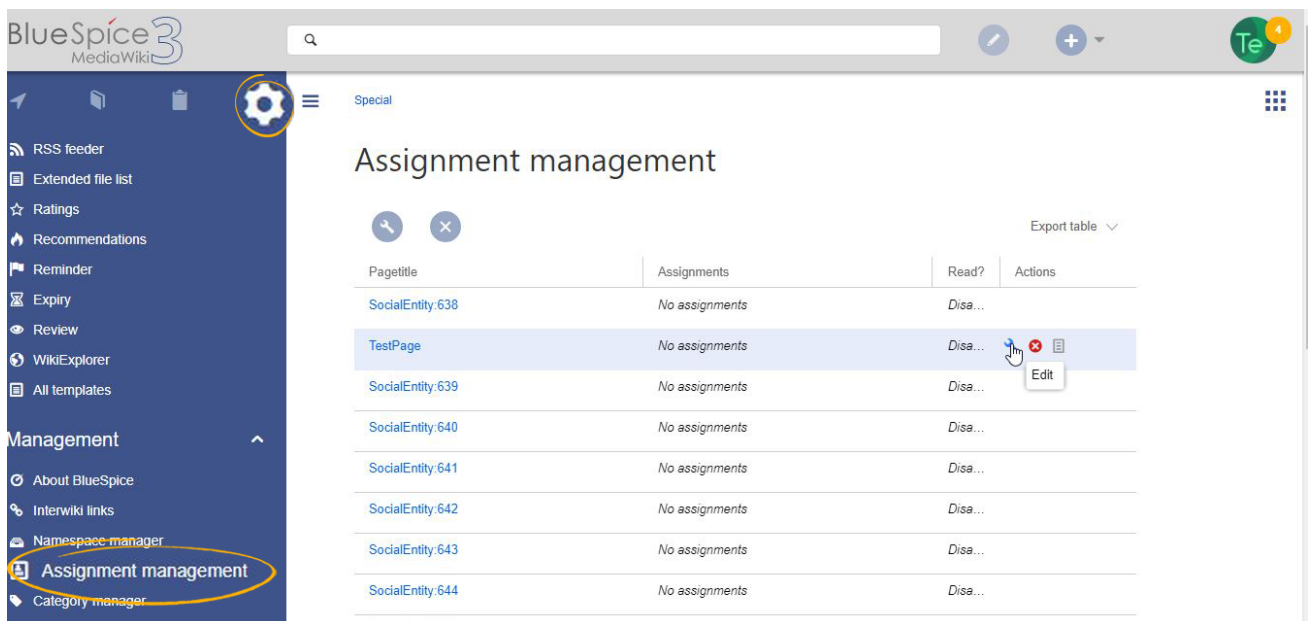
BlueSpice 3 MediaWiki

Te 4

RSS feeder
Extended file list
Ratings
Recommendations
Reminder
Expiry
Review
WikiExplorer
All templates

Management

About BlueSpice
Interwiki links
Namespace manager
Assignment management
Category manager

Special

Assignment management

Export table

| Pagetitle | Assignments | Read? | Actions |
|---|---|---|---|
| SocialEntity:638 | No assignments | Disa... | |
| TestPage | No assignments | Disa... | Edit |
| SocialEntity:639 | No assignments | Disa... | |
| SocialEntity:640 | No assignments | Disa... | |
| SocialEntity:641 | No assignments | Disa... | |
| SocialEntity:642 | No assignments | Disa... | |
| SocialEntity:643 | No assignments | Disa... | |
| SocialEntity:644 | No assignments | Disa... | |